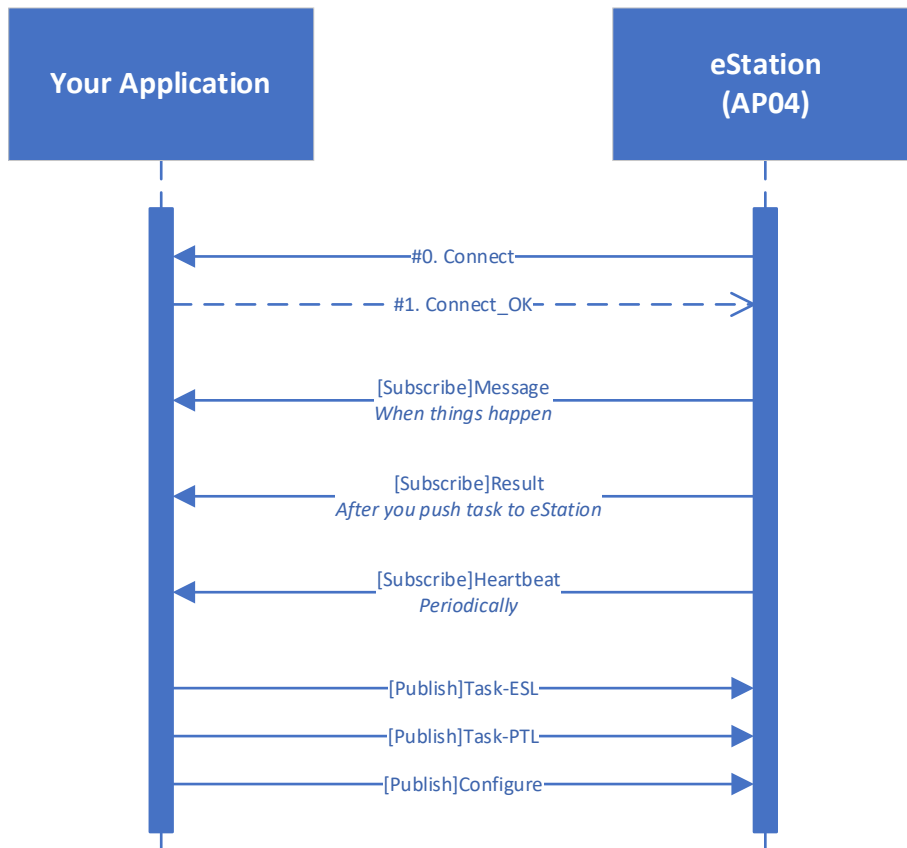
Your Application

eStation
(AP04)

#0. Connect

#1. Connect_OK

[Subscribe]Message
*When things happen*

[Subscribe]Result
*After you push task to eStation*

[Subscribe]Heartbeat
*Periodically*

[Publish]Task-ESL

[Publish]Task-PTL

[Publish]Configure